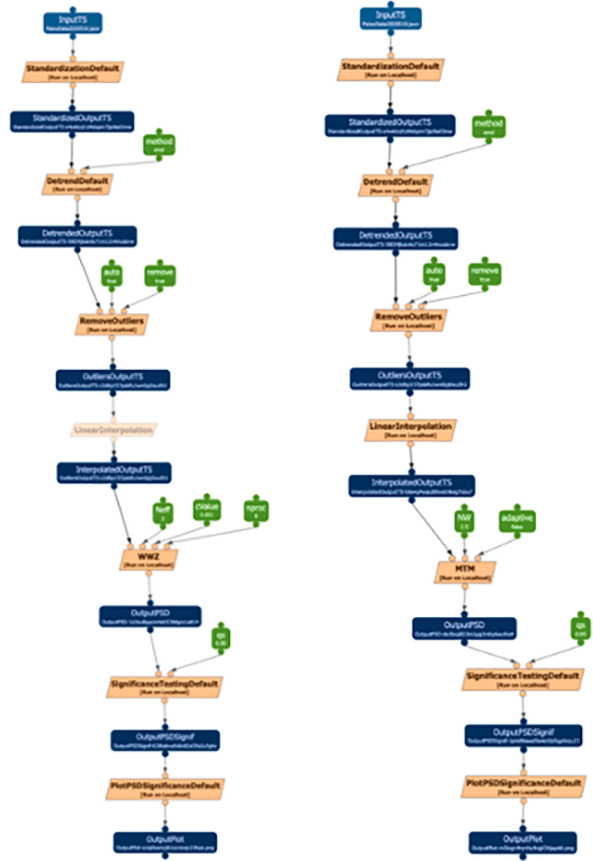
InputTS
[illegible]

StandardizationDefault
[Run on Localhost]

StandardizedOutputTS
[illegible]

method
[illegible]

DetrendDefault
[Run on Localhost]

DetrendedOutputTS
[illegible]

auto
true

remove
true

RemoveOutliers
[Run on Localhost]

OutliersOutputTS
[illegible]

LinearInterpolation

InterpolatedOutputTS
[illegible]

Neff
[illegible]

cValue
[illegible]

nproc
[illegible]

WWZ
[Run on Localhost]

OutputPSD
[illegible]

qs
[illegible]

SignificanceTestingDefault
[Run on Localhost]

OutputPSDSignif
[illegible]

PlotPSDSignificanceDefault
[Run on Localhost]

OutputPlot
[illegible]

InputTS
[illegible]

StandardizationDefault
[Run on Localhost]

StandardizedOutputTS
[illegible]

method
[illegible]

DetrendDefault
[Run on Localhost]

DetrendedOutputTS
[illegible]

auto
true

remove
true

RemoveOutliers
[Run on Localhost]

OutliersOutputTS
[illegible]

LinearInterpolation
[Run on Localhost]

InterpolatedOutputTS
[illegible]

NW
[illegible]

adaptive
false

MTM
[Run on Localhost]

OutputPSD
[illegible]

qs
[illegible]

SignificanceTestingDefault
[Run on Localhost]

OutputPSDSignif
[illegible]

PlotPSDSignificanceDefault
[Run on Localhost]

OutputPlot
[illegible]